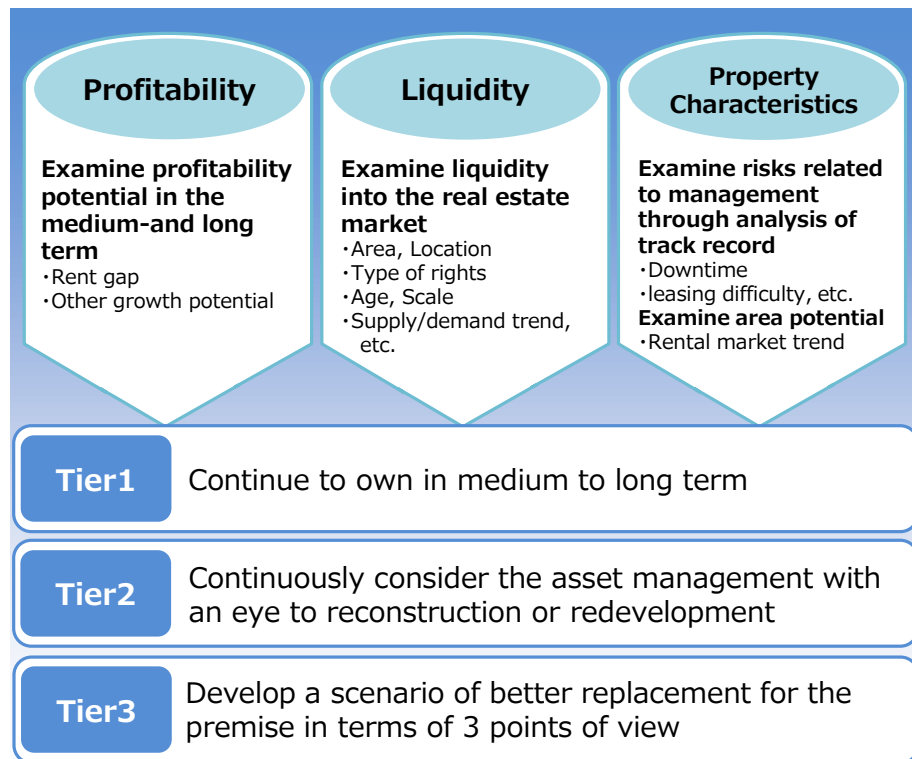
Profitability

Examine profitability potential in the medium-and long term
・Rent gap
・Other growth potential

Liquidity

Examine liquidity into the real estate market
・Area, Location
・Type of rights
・Age, Scale
・Supply/demand trend, etc.

Property Characteristics

Examine risks related to management through analysis of track record
・Downtime
・leasing difficulty, etc.
Examine area potential
・Rental market trend

Tier1 Continue to own in medium to long term

Tier2 Continuously consider the asset management with an eye to reconstruction or redevelopment

Tier3 Develop a scenario of better replacement for the premise in terms of 3 points of view